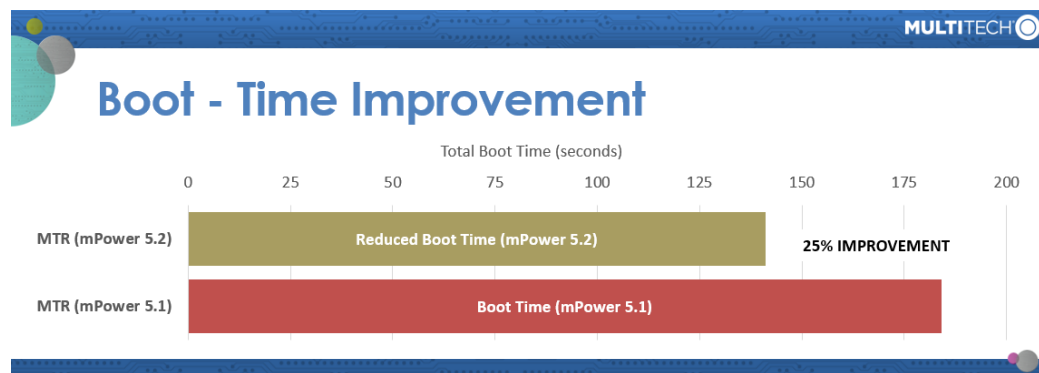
MULTITECH

Boot - Time Improvement

Total Boot Time (seconds)

0 25 50 75 100 125 150 175 200

MTR (mPower 5.2)

Reduced Boot Time (mPower 5.2)

25% IMPROVEMENT

MTR (mPower 5.1)

Boot Time (mPower 5.1)